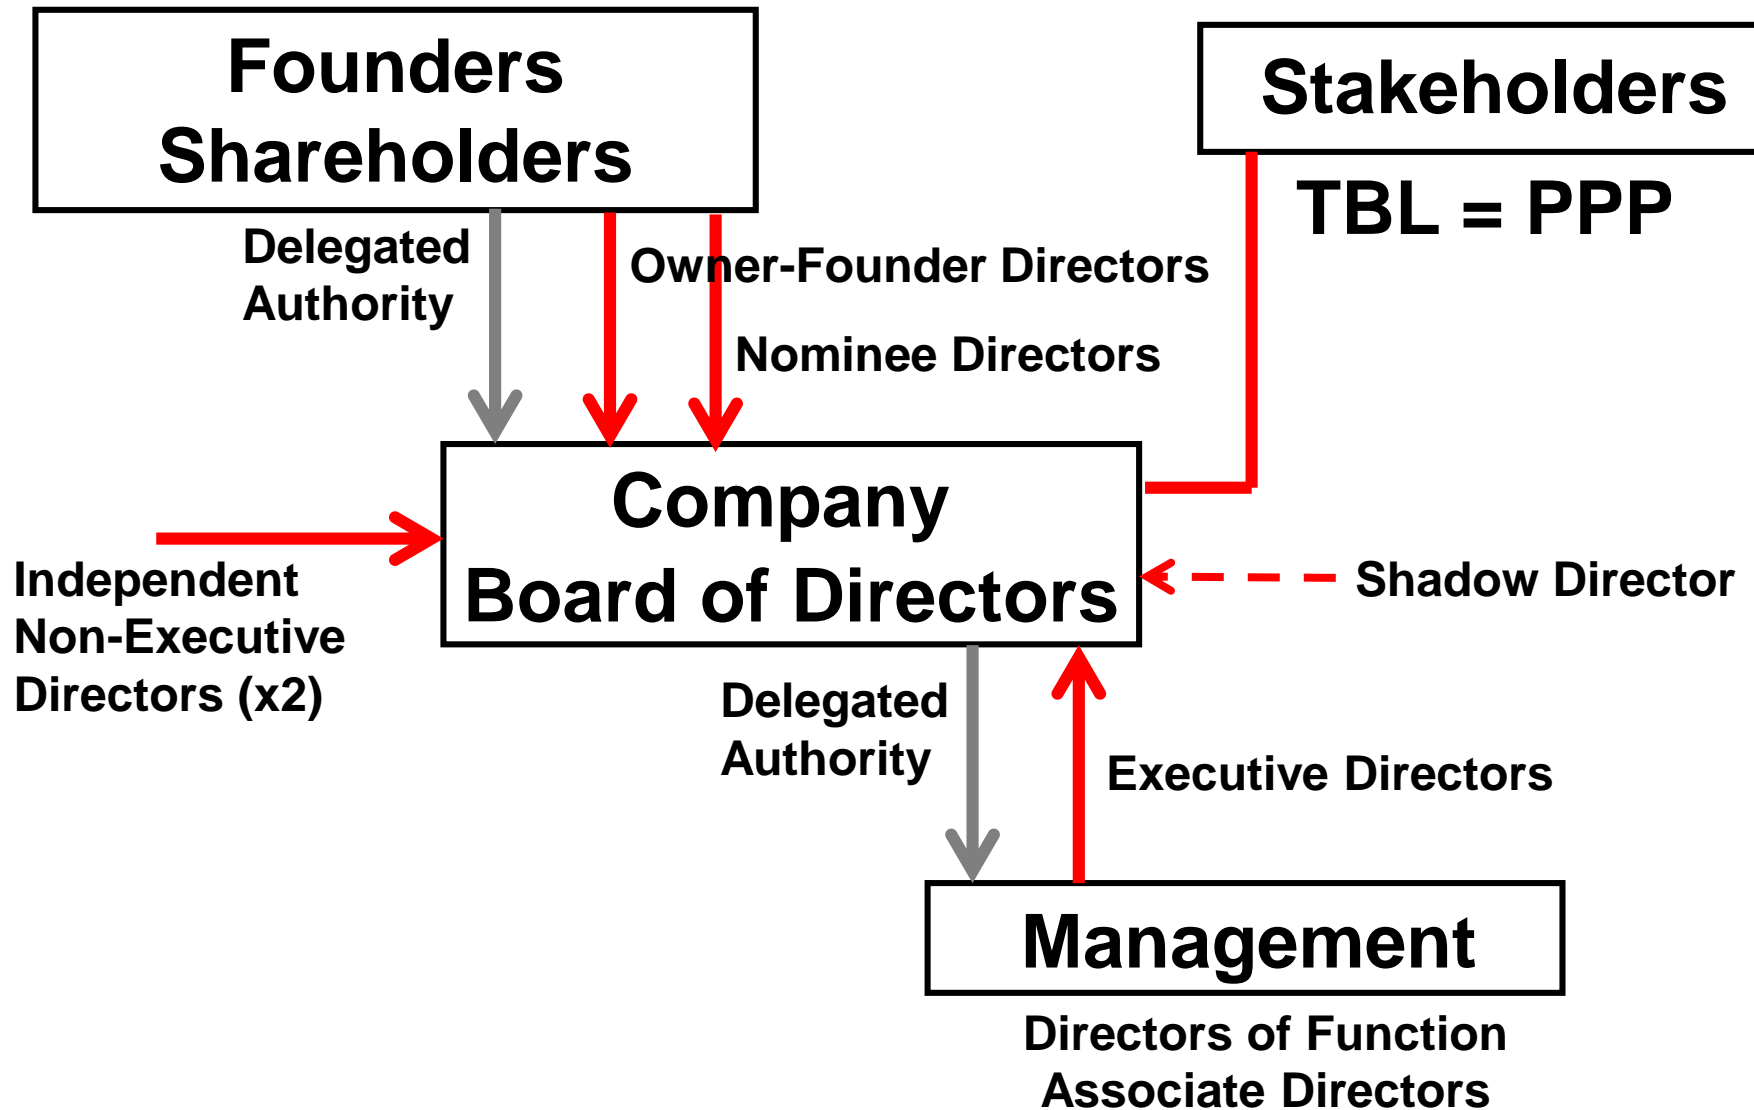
Founders
Shareholders

Stakeholders

TBL = PPP

Delegated
Authority

Owner-Founder Directors

Nominee Directors

Company
Board of Directors

Independent
Non-Executive
Directors (x2)

Shadow Director

Delegated
Authority

Executive Directors

Management

Directors of Function
Associate Directors